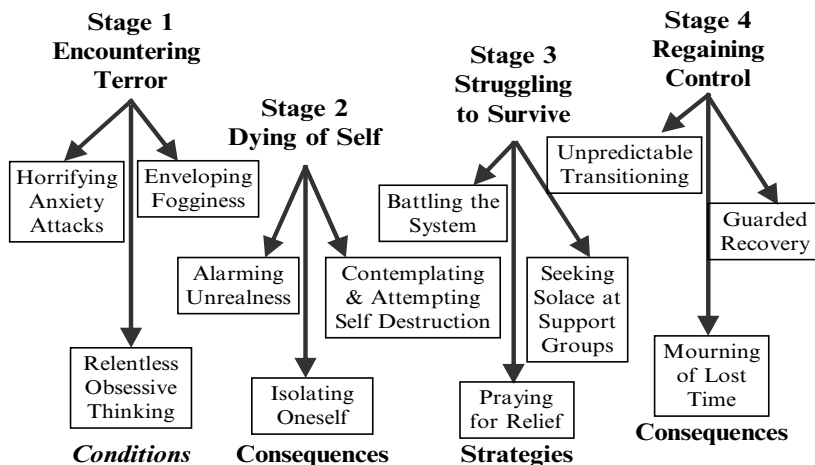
Stage 1
Encountering
Terror

Horrifying Anxiety Attacks

Enveloping Fogginess

Relentless Obsessive Thinking

Conditions

Stage 2
Dying of Self

Alarming Unrealness

Contemplating & Attempting Self Destruction

Isolating Oneself

Consequences

Stage 3
Struggling
to Survive

Battling the System

Seeking Solace at Support Groups

Praying for Relief

Strategies

Stage 4
Regaining
Control

Unpredictable Transitioning

Guarded Recovery

Mourning of Lost Time

Consequences